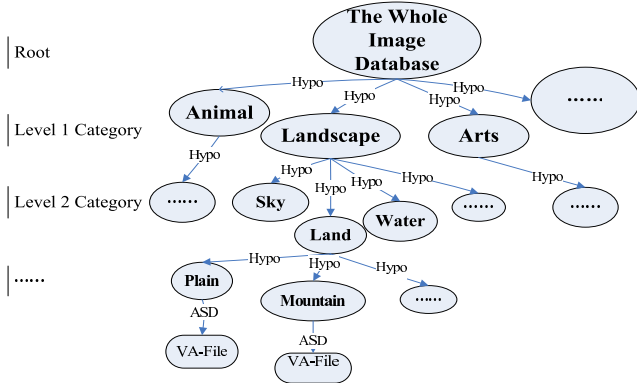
Root

Level 1 Category

Level 2 Category

......

The Whole Image Database

Hypo

Hypo

Hypo

Hypo

......

Animal

Landscape

Arts

Hypo

Hypo

Hypo

Hypo

Hypo

Hypo

......

Sky

Water

......

......

Land

Hypo

Hypo

Hypo

Plain

Mountain

......

ASD

ASD

VA-File

VA-File